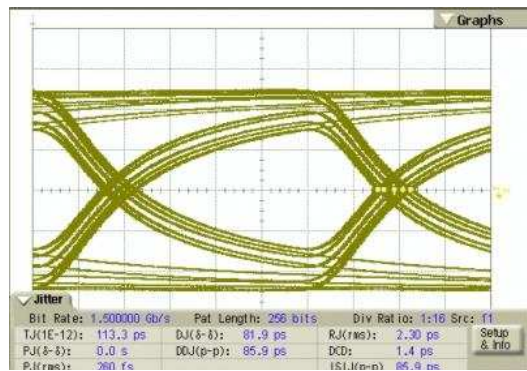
Graphs

Jitter

Bit Rate: 1.500000 Gb/s Pat Length: 256 bits Div Ratio: 1:16 Src: f1

TJ(1E-12): 113.3 ps DJ(δ-δ): 81.9 ps RJ(rms): 2.30 ps

PJ(δ-δ): 0.0 s DDJ(p-p): 85.9 ps DCD: 1.4 ps

PJ(rms): 260 fs ISI(p-p) 85.9 ps

Setup & Info